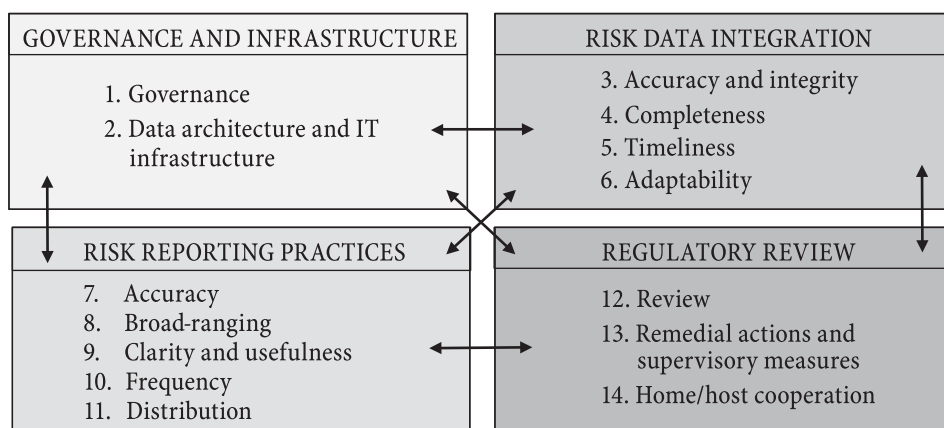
GOVERNANCE AND INFRASTRUCTURE

1. Governance
2. Data architecture and IT infrastructure

RISK DATA INTEGRATION

3. Accuracy and integrity
4. Completeness
5. Timeliness
6. Adaptability

RISK REPORTING PRACTICES

7. Accuracy
8. Broad-ranging
9. Clarity and usefulness
10. Frequency
11. Distribution

REGULATORY REVIEW

12. Review
13. Remedial actions and supervisory measures
14. Home/host cooperation